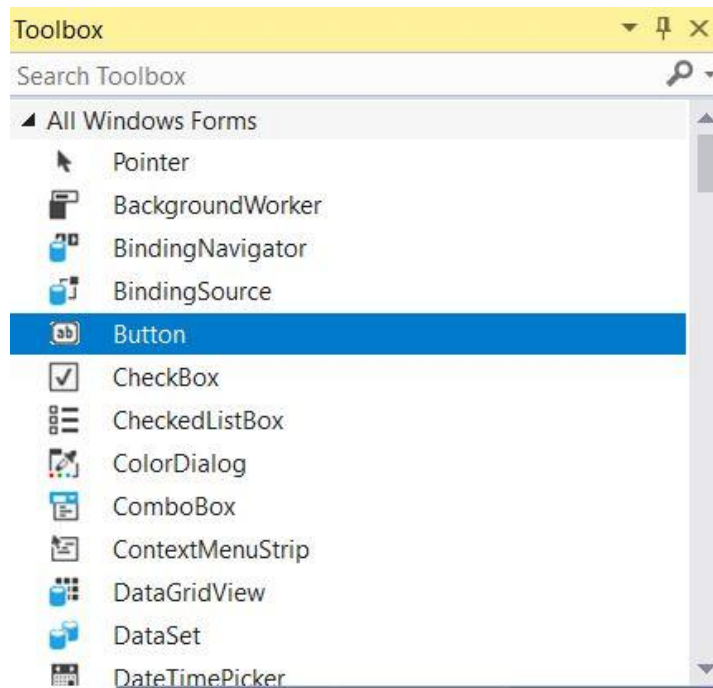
Toolbox

Search Toolbox

◢ All Windows Forms

Pointer

BackgroundWorker

BindingNavigator

BindingSource

ab Button

CheckBox

CheckedListBox

ColorDialog

ComboBox

ContextMenuStrip

DataGridView

DataSet

DateTimePicker